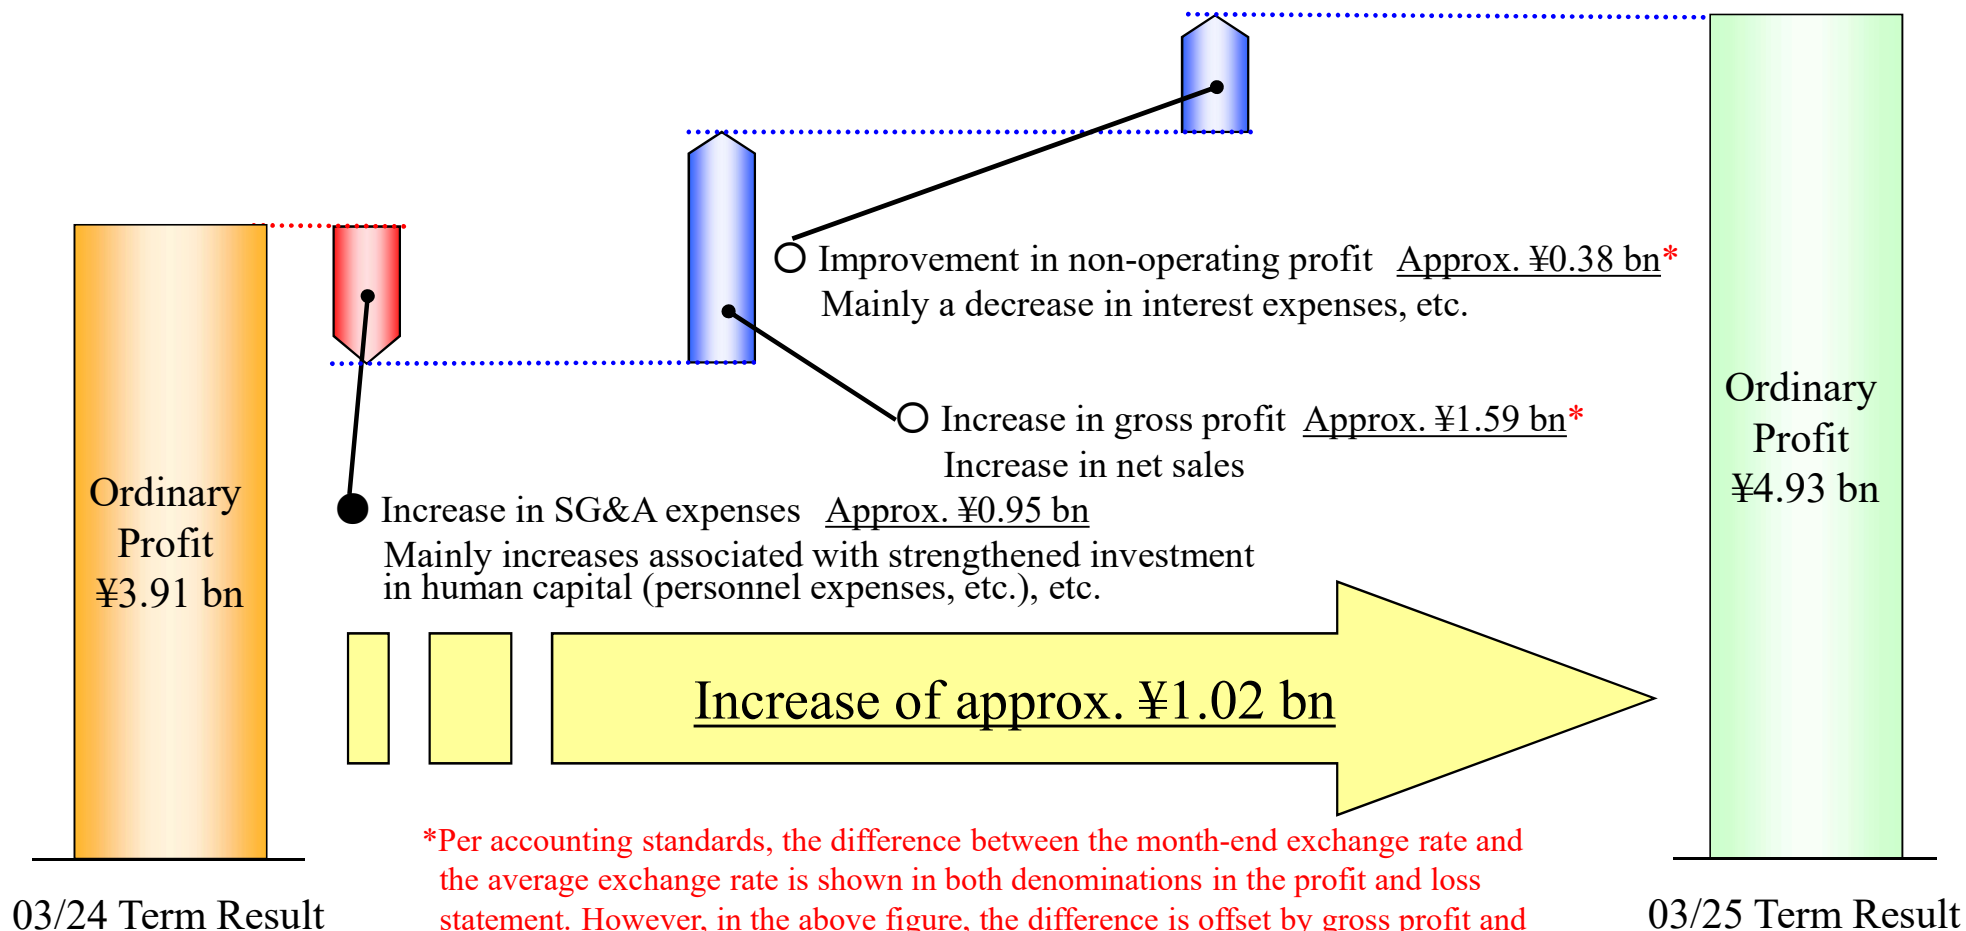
Ordinary Profit ¥3.91 bn

○ Improvement in non-operating profit Approx. ¥0.38 bn*
Mainly a decrease in interest expenses, etc.

○ Increase in gross profit Approx. ¥1.59 bn*
Increase in net sales

● Increase in SG&A expenses Approx. ¥0.95 bn
Mainly increases associated with strengthened investment in human capital (personnel expenses, etc.), etc.

Ordinary Profit ¥4.93 bn

Increase of approx. ¥1.02 bn

*Per accounting standards, the difference between the month-end exchange rate and the average exchange rate is shown in both denominations in the profit and loss statement. However, in the above figure, the difference is offset by gross profit and

03/24 Term Result

03/25 Term Result